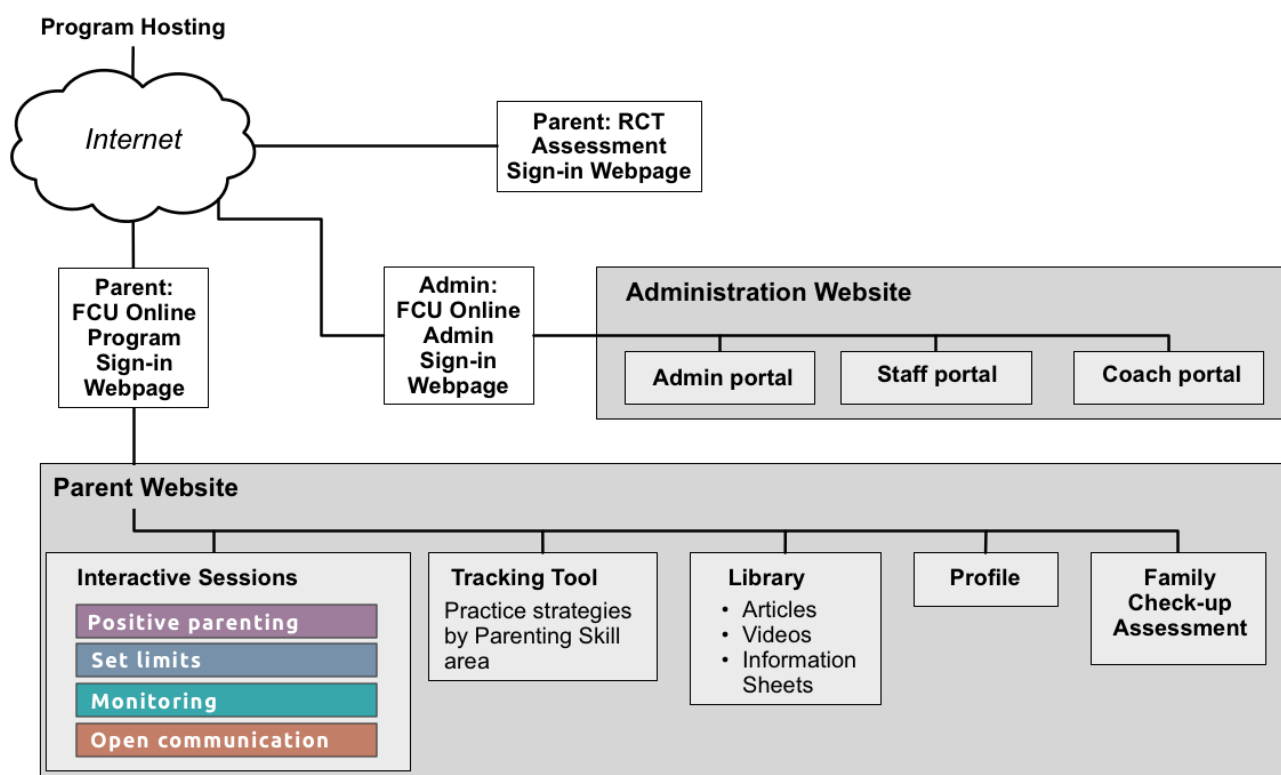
Program Hosting

Internet

Parent: RCT Assessment Sign-in Webpage

Parent: FCU Online Program Sign-in Webpage

Admin: FCU Online Admin Sign-in Webpage

Administration Website

Admin portal

Staff portal

Coach portal

Parent Website

Interactive Sessions

Positive parenting

Set limits

Monitoring

Open communication

Tracking Tool

Practice strategies by Parenting Skill area

Library

- Articles
- Videos
- Information Sheets

Profile

Family Check-up Assessment